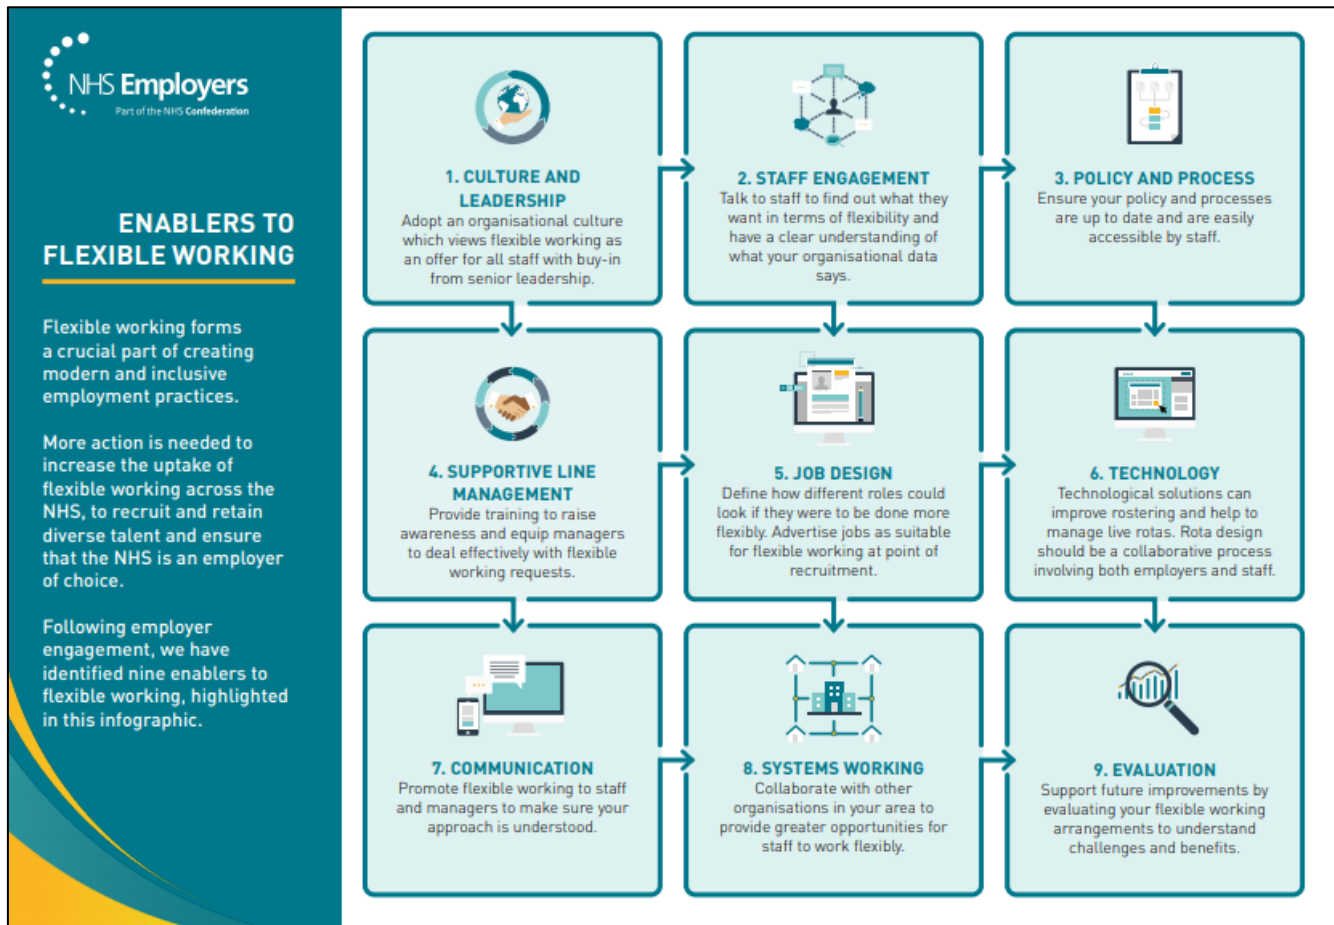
NHS Employers
Part of the NHS Confederation

ENABLERS TO FLEXIBLE WORKING

Flexible working forms a crucial part of creating modern and inclusive employment practices.

More action is needed to increase the uptake of flexible working across the NHS, to recruit and retain diverse talent and ensure that the NHS is an employer of choice.

Following employer engagement, we have identified nine enablers to flexible working, highlighted in this infographic.

1. CULTURE AND LEADERSHIP
Adopt an organisational culture which views flexible working as an offer for all staff with buy-in from senior leadership.

2. STAFF ENGAGEMENT
Talk to staff to find out what they want in terms of flexibility and have a clear understanding of what your organisational data says.

3. POLICY AND PROCESS
Ensure your policy and processes are up to date and are easily accessible by staff.

4. SUPPORTIVE LINE MANAGEMENT
Provide training to raise awareness and equip managers to deal effectively with flexible working requests.

5. JOB DESIGN
Define how different roles could look if they were to be done more flexibly. Advertise jobs as suitable for flexible working at point of recruitment.

6. TECHNOLOGY
Technological solutions can improve rostering and help to manage live rotas. Rota design should be a collaborative process involving both employers and staff.

7. COMMUNICATION
Promote flexible working to staff and managers to make sure your approach is understood.

8. SYSTEMS WORKING
Collaborate with other organisations in your area to provide greater opportunities for staff to work flexibly.

9. EVALUATION
Support future improvements by evaluating your flexible working arrangements to understand challenges and benefits.